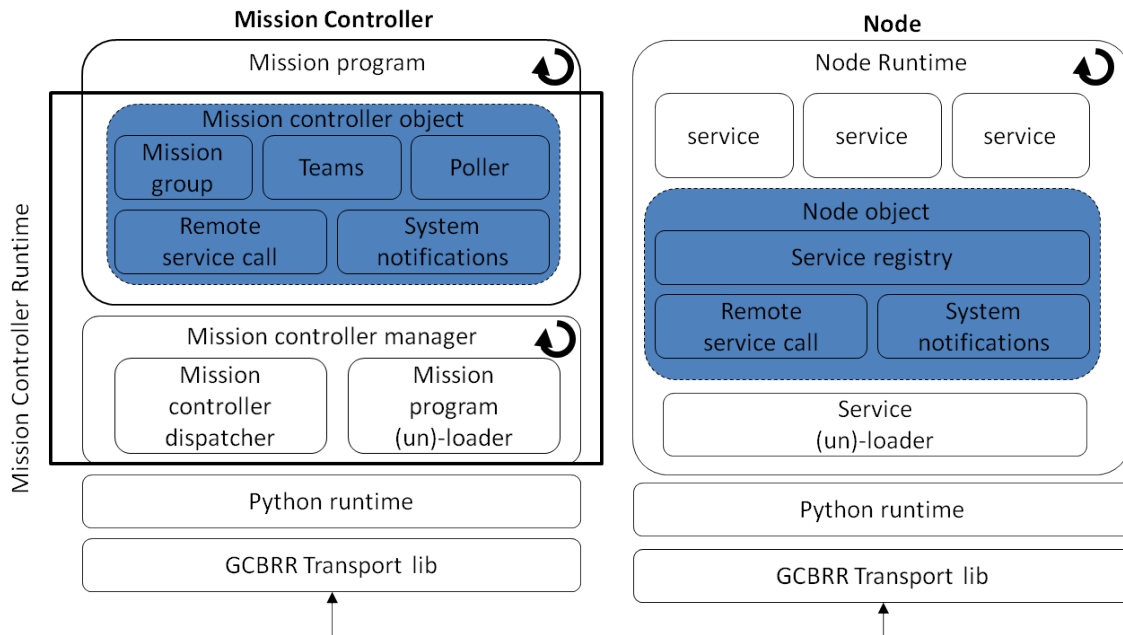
Mission Controller

Mission program

Mission controller object

Mission group

Teams

Poller

Remote service call

System notifications

Mission controller manager

Mission controller dispatcher

Mission program (un)-loader

Mission Controller Runtime

Python runtime

GCBRR Transport lib

Node

Node Runtime

service

service

service

Node object

Service registry

Remote service call

System notifications

Service (un)-loader

Python runtime

GCBRR Transport lib